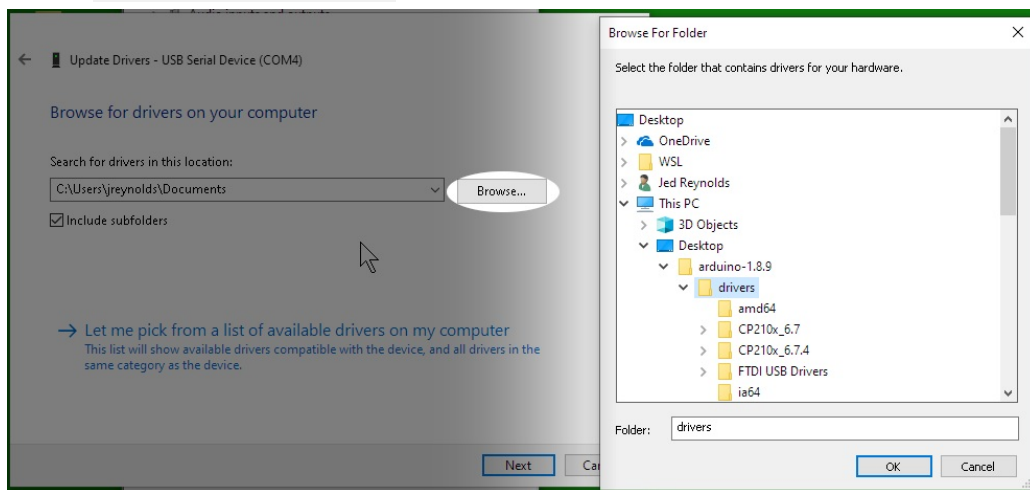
Update Drivers - USB Serial Device (COM4)

Browse for drivers on your computer

Search for drivers in this location:

C:\Users\jreynolds\Documents

Browse...

Include subfolders

→ Let me pick from a list of available drivers on my computer
This list will show available drivers compatible with the device, and all drivers in the same category as the device.

Next

Ca

Browse For Folder

Select the folder that contains drivers for your hardware.

Desktop
OneDrive
WSL
Jed Reynolds
This PC
3D Objects
Desktop
arduino-1.8.9
drivers
amd64
CP210x_6.7
CP210x_6.7.4
FTDI USB Drivers
ia64

Folder: drivers

OK

Cancel